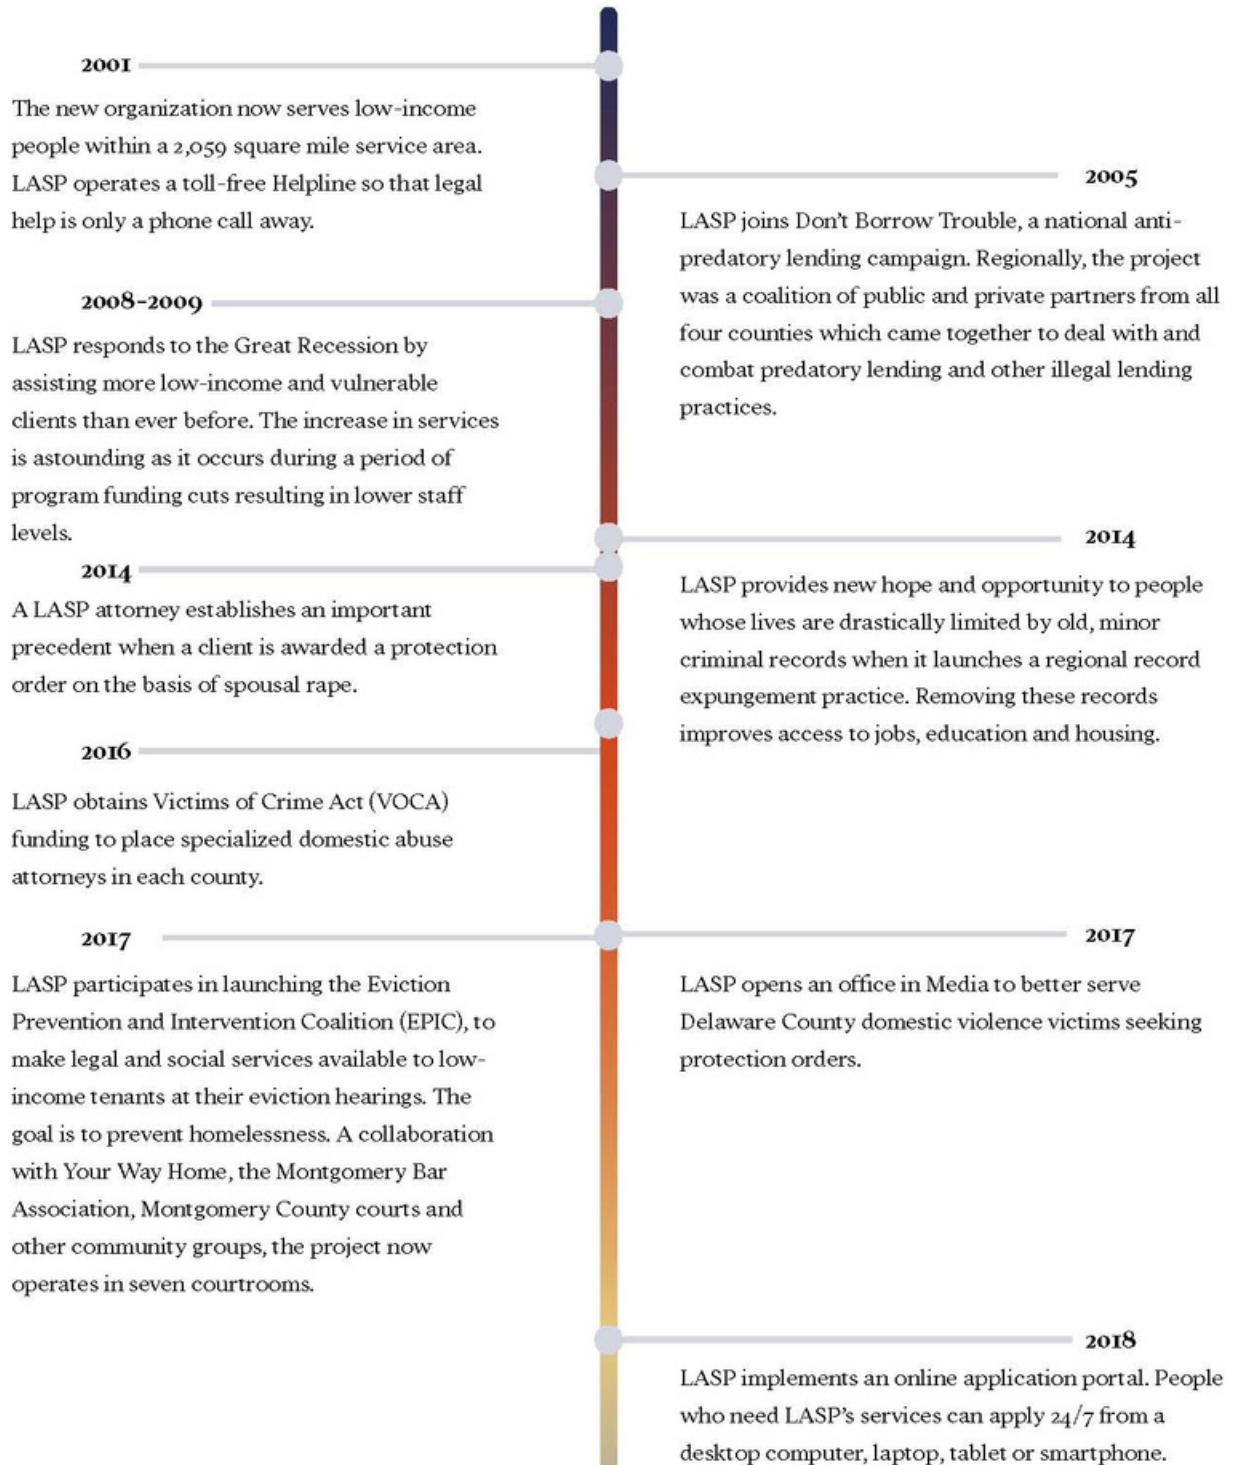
2001

The new organization now serves low-income people within a 2,059 square mile service area. LASP operates a toll-free Helpline so that legal help is only a phone call away.

2005

LASP joins Don't Borrow Trouble, a national anti-predatory lending campaign. Regionally, the project was a coalition of public and private partners from all four counties which came together to deal with and combat predatory lending and other illegal lending practices.

2008-2009

LASP responds to the Great Recession by assisting more low-income and vulnerable clients than ever before. The increase in services is astounding as it occurs during a period of program funding cuts resulting in lower staff levels.

2014

LASP provides new hope and opportunity to people whose lives are drastically limited by old, minor criminal records when it launches a regional record expungement practice. Removing these records improves access to jobs, education and housing.

2014

A LASP attorney establishes an important precedent when a client is awarded a protection order on the basis of spousal rape.

2016

LASP obtains Victims of Crime Act (VOCA) funding to place specialized domestic abuse attorneys in each county.

2017

LASP participates in launching the Eviction Prevention and Intervention Coalition (EPIC), to make legal and social services available to low-income tenants at their eviction hearings. The goal is to prevent homelessness. A collaboration with Your Way Home, the Montgomery Bar Association, Montgomery County courts and other community groups, the project now operates in seven courtrooms.

2017

LASP opens an office in Media to better serve Delaware County domestic violence victims seeking protection orders.

2018

LASP implements an online application portal. People who need LASP's services can apply 24/7 from a desktop computer, laptop, tablet or smartphone.